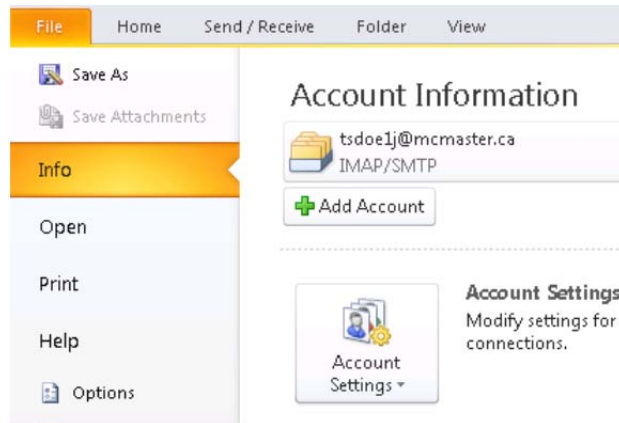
File
Home
Send / Receive
Folder
View

Save As
Save Attachments
Info
Open
Print
Help
Options

Account Information

tsdoe1j@mcmaster.ca
IMAP/SMTP

Add Account

Account Settings

Account Settings
Modify settings for
connections.